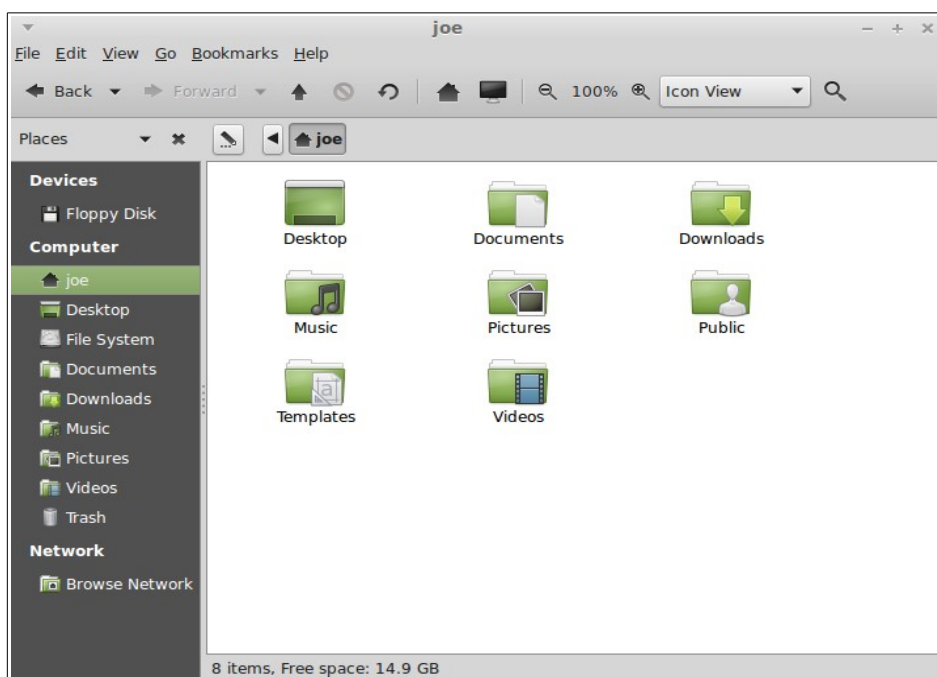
joe

File Edit View Go Bookmarks Help

Back Forward 100% Icon View

Places joe

Devices
Floppy Disk
Computer
joe
Desktop
File System
Documents
Downloads
Music
Pictures
Videos
Trash
Network
Browse Network

Desktop
Documents
Downloads
Music
Pictures
Public
Templates
Videos

8 items, Free space: 14.9 GB